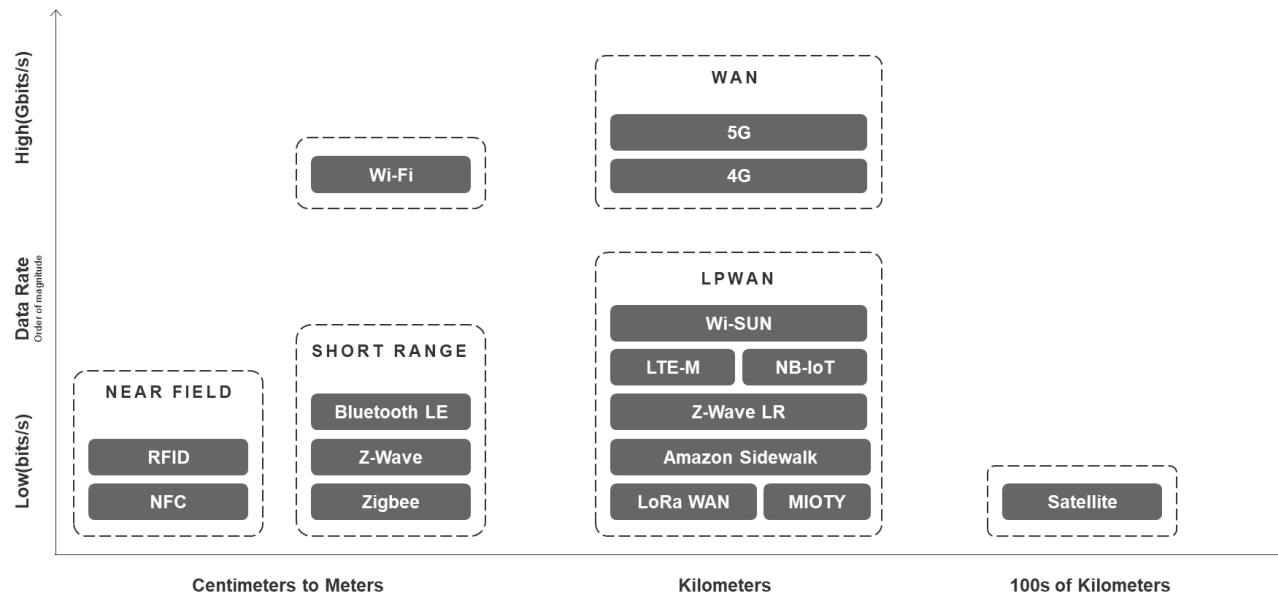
High(Gbits/s)
Data Rate
Order of magnitude
Low(bits/s)

WAN
5G
4G

Wi-Fi

LPWAN
Wi-SUN
LTE-M
NB-IoT
Z-Wave LR
Amazon Sidewalk
LoRa WAN
MIOTY

SHORT RANGE
Bluetooth LE
Z-Wave
Zigbee

NEAR FIELD
RFID
NFC

Satellite

Centimeters to Meters
Kilometers
100s of Kilometers